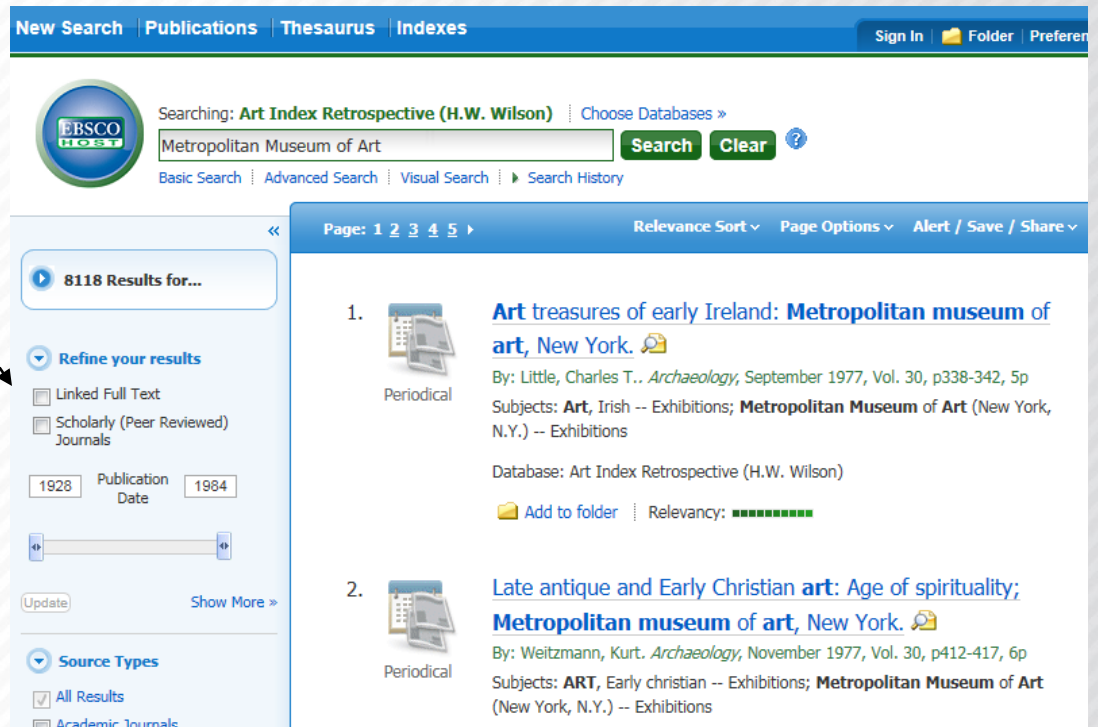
New Search | Publications | Thesaurus | Indexes

Sign In | Folder | Preferen

EBSCO HOST

Searching: Art Index Retrospective (H.W. Wilson) | Choose Databases »

Metropolitan Museum of Art

Search Clear ?

Basic Search | Advanced Search | Visual Search | Search History

«

8118 Results for...

Refine your results

Linked Full Text

Scholarly (Peer Reviewed) Journals

1928 Publication Date 1984

Update

Show More »

Source Types

All Results

Academic Journals

Page: 1 2 3 4 5

Relevance Sort | Page Options | Alert / Save / Share

1. Art treasures of early Ireland: Metropolitan museum of art, New York.

Periodical

By: Little, Charles T.. Archaeology, September 1977, Vol. 30, p338-342, 5p

Subjects: Art, Irish -- Exhibitions; Metropolitan Museum of Art (New York, N.Y.) -- Exhibitions

Database: Art Index Retrospective (H.W. Wilson)

Add to folder | Relevancy:

2. Late antique and Early Christian art: Age of spirituality; Metropolitan museum of art, New York.

Periodical

By: Weitzmann, Kurt. Archaeology, November 1977, Vol. 30, p412-417, 6p

Subjects: ART, Early christian -- Exhibitions; Metropolitan Museum of Art (New York, N.Y.) -- Exhibitions